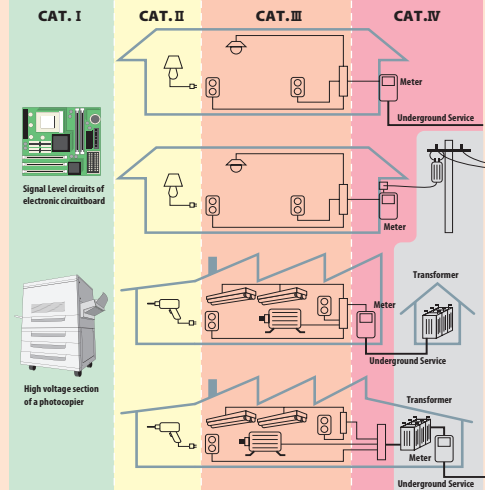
CAT. I

CAT. II

CAT. III

CAT. IV

Meter

Underground Service

Signal Level circuits of electronic circuitboard

Meter

Transformer

Meter

Underground Service

High voltage section of a photocopier

Transformer

Meter

Underground Service